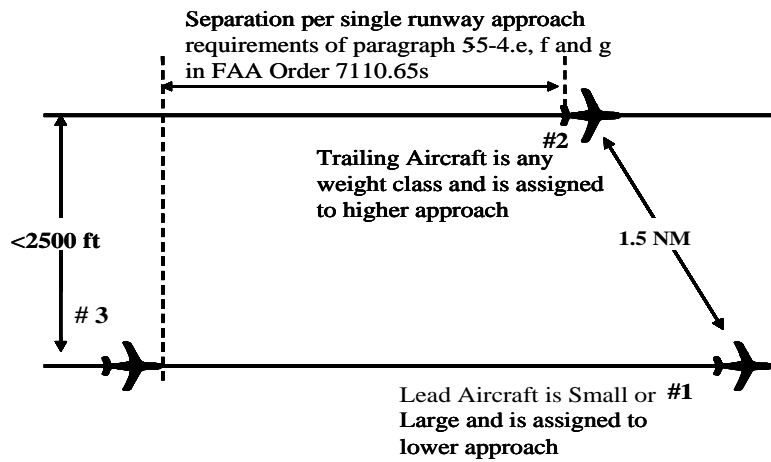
Separation per single runway approach requirements of paragraph 55-4.e, f and g in FAA Order 7110.65s

#2

Trailing Aircraft is any weight class and is assigned to higher approach

<2500 ft

1.5 NM

# 3

Lead Aircraft is Small or Large and is assigned to lower approach

#1